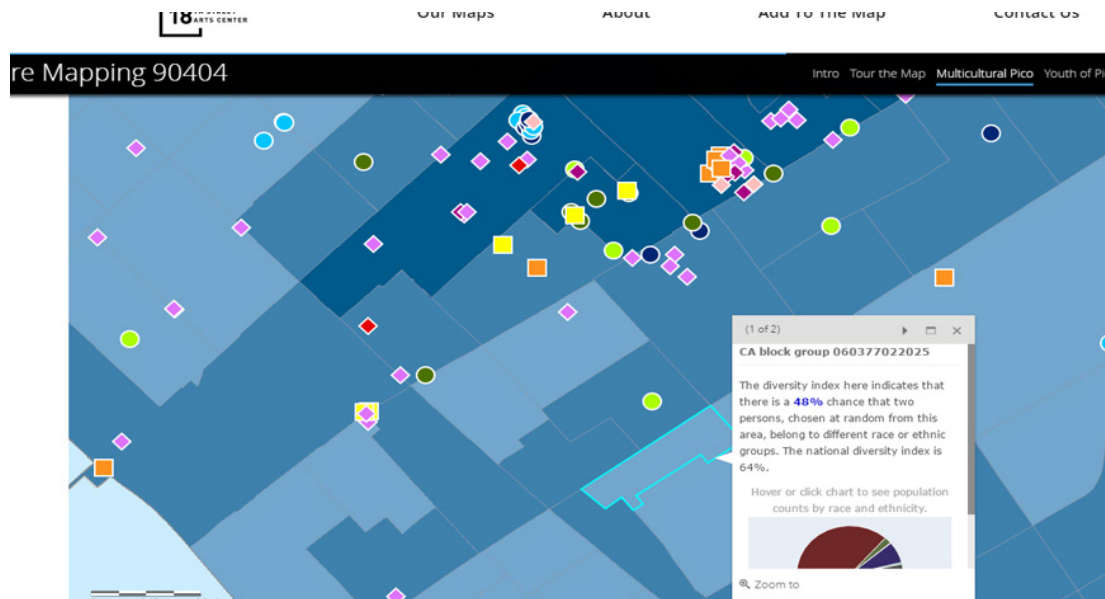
18 ARTS CENTER
Our Maps About Add To The Map Contact Us

re Mapping 90404
Intro Tour the Map Multicultural Pico Youth of Pi

(1 of 2)
CA block group 060377022025

The diversity index here indicates that there is a 48% chance that two persons, chosen at random from this area, belong to different race or ethnic groups. The national diversity index is 64%.

Hover or click chart to see population counts by race and ethnicity.

Zoom to